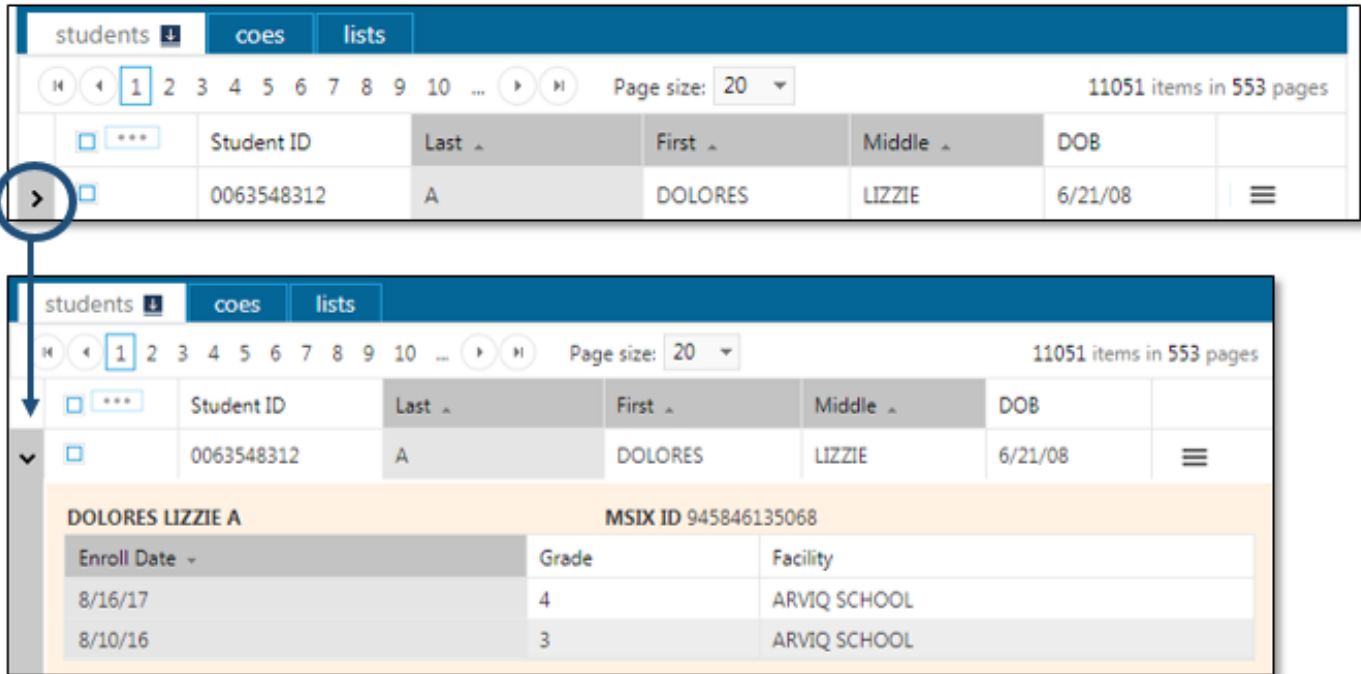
students coes lists

1 2 3 4 5 6 7 8 9 10 ... Page size: 20 11051 items in 553 pages

| | ••• | Student ID | Last | First | Middle | DOB | |
|---|---|---|---|---|---|---|---|
| > | | 0063548312 | A | DOLORES | LIZZIE | 6/21/08 | |

students coes lists

1 2 3 4 5 6 7 8 9 10 ... Page size: 20 11051 items in 553 pages

| | ••• | Student ID | Last | First | Middle | DOB | |
|---|---|---|---|---|---|---|---|
| | | 0063548312 | A | DOLORES | LIZZIE | 6/21/08 | |

DOLORES LIZZIE A MSIX ID 945846135068

| Enroll Date | Grade | Facility |
|---|---|---|
| 8/16/17 | 4 | ARVIQ SCHOOL |
| 8/10/16 | 3 | ARVIQ SCHOOL |